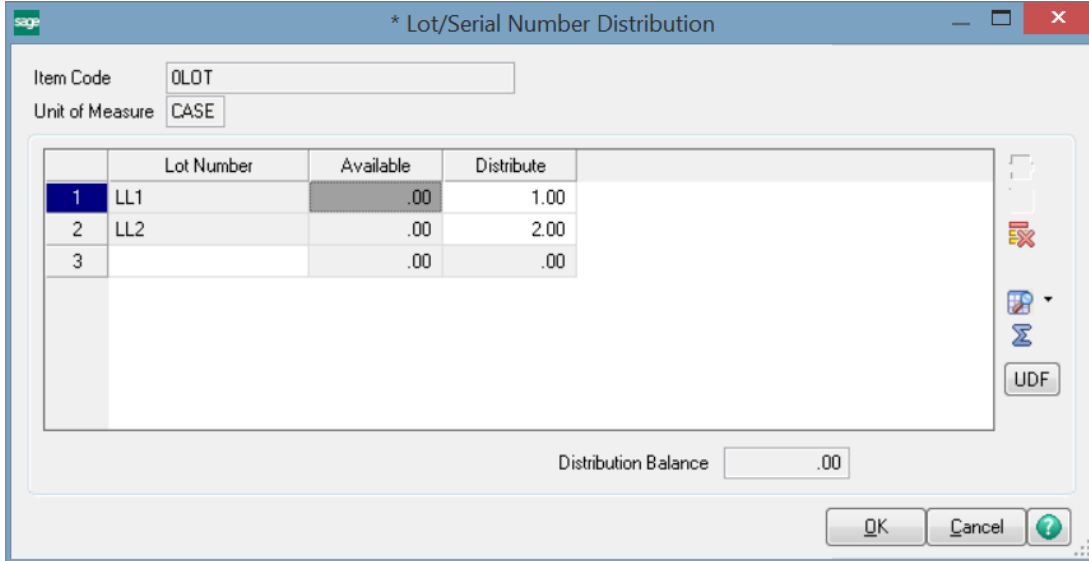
sage

* Lot/Serial Number Distribution

Item Code 0LOT

Unit of Measure CASE

| | Lot Number | Available | Distribute |
|---|---|---|---|
| 1 | LL1 | .00 | 1.00 |
| 2 | LL2 | .00 | 2.00 |
| 3 | | .00 | .00 |

UDF

Distribution Balance .00

OK Cancel